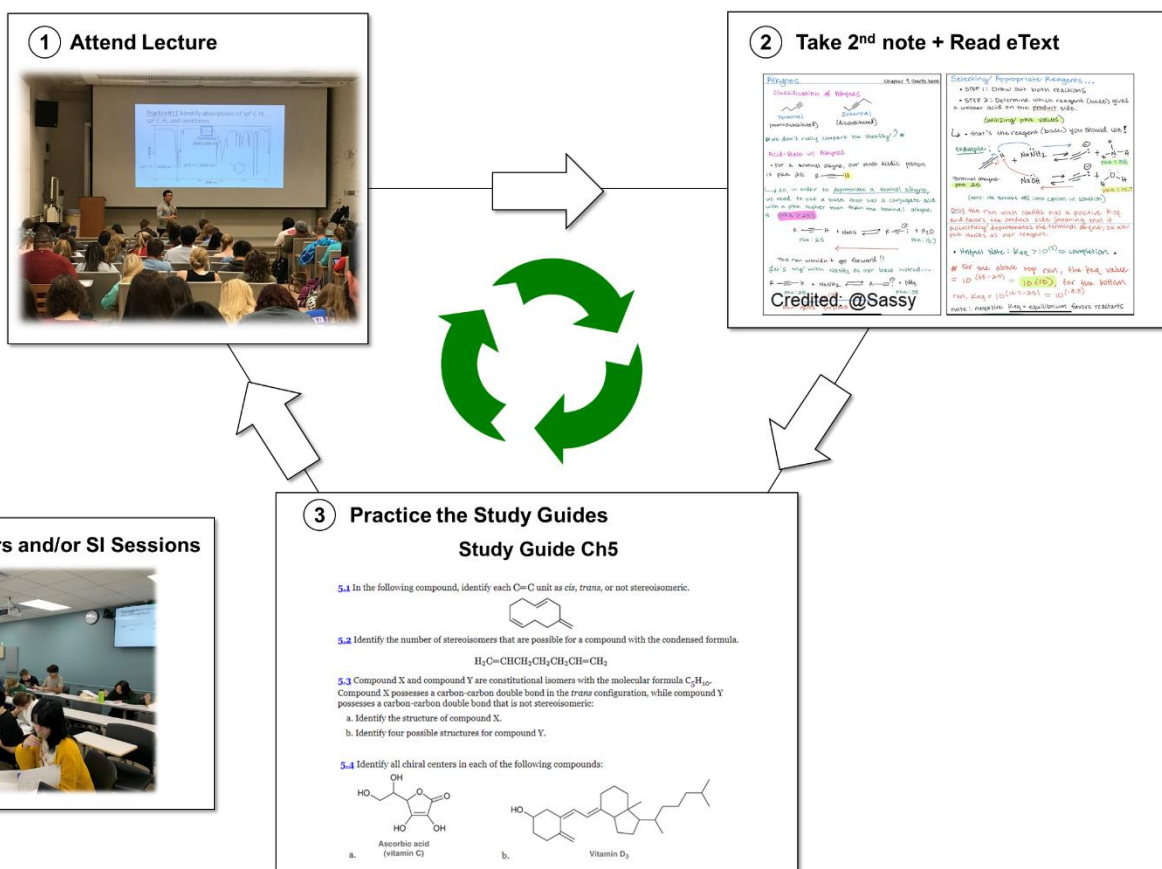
1 Attend Lecture

Practice#1 Identify absorptions of $sp^2$ C-H, $sp^3$ C-H, and overtones

2 Take 2nd note + Read eText

Alkynes

Classification of Alkynes

Terminal (monosubstituted)

Internal (disubstituted)

Acid-Base of Alkynes

Credited: @Sassy

Selecting Appropriate Reagents...

• STEP 1: Draw out both reactions

• STEP 2: Determine which reagent (base) gives a weaker acid on the product side.

(analyzing pKa values)

↳ • that's the reagent (base) you should use!

Example:

NaNH$_2$

NaOH

Terminal alkyne

3 Practice the Study Guides

Study Guide Ch5

5.1 In the following compound, identify each C=C unit as cis, trans, or not stereoisomeric.

5.2 Identify the number of stereoisomers that are possible for a compound with the condensed formula.

$H_3C{=}CHCH_2CH_2CH_2CH{=}CH_2$

5.3 Compound X and compound Y are constitutional isomers with the molecular formula $C_5H_{10}$. Compound X possesses a carbon-carbon double bond in the trans configuration, while compound Y possesses a carbon-carbon double bond that is not stereoisomeric:

a. Identify the structure of compound X.

b. Identify four possible structures for compound Y.

5.4 Identify all chiral centers in each of the following compounds:

OH
HO
O
O
HO
OH
Ascorbic acid (vitamin C)
a.

HO
b.
Vitamin $D_3$

rs and/or SI Sessions